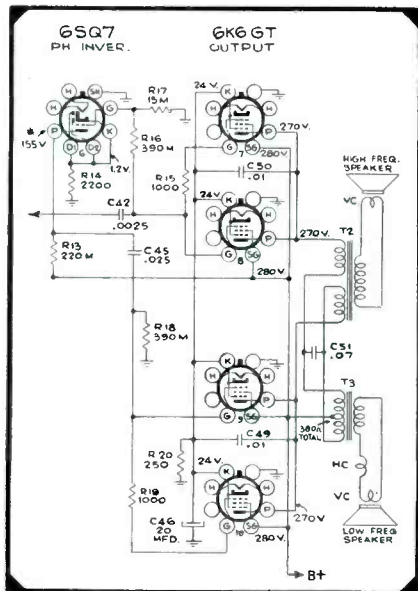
6SQ7
PH INVER.

6K6GT
OUTPUT

R17
15M

24V.
270V.
280V.
C50
.01
R16
390M
R15
1000
*
155V
1.2V.
R14
2200
C42
.0025
24V.
270V.
T2
280V.
R13
220M
C45
.025
HIGH FREQ.
SPEAKER
VC
R18
390M
C51
.07
T3
380Ω
TOTAL
C49
.01
R20
250
24V.
HC
VC
R19
1000
C46
20
MFD.
270V.
280V.
LOW FREQ.
SPEAKER
B+